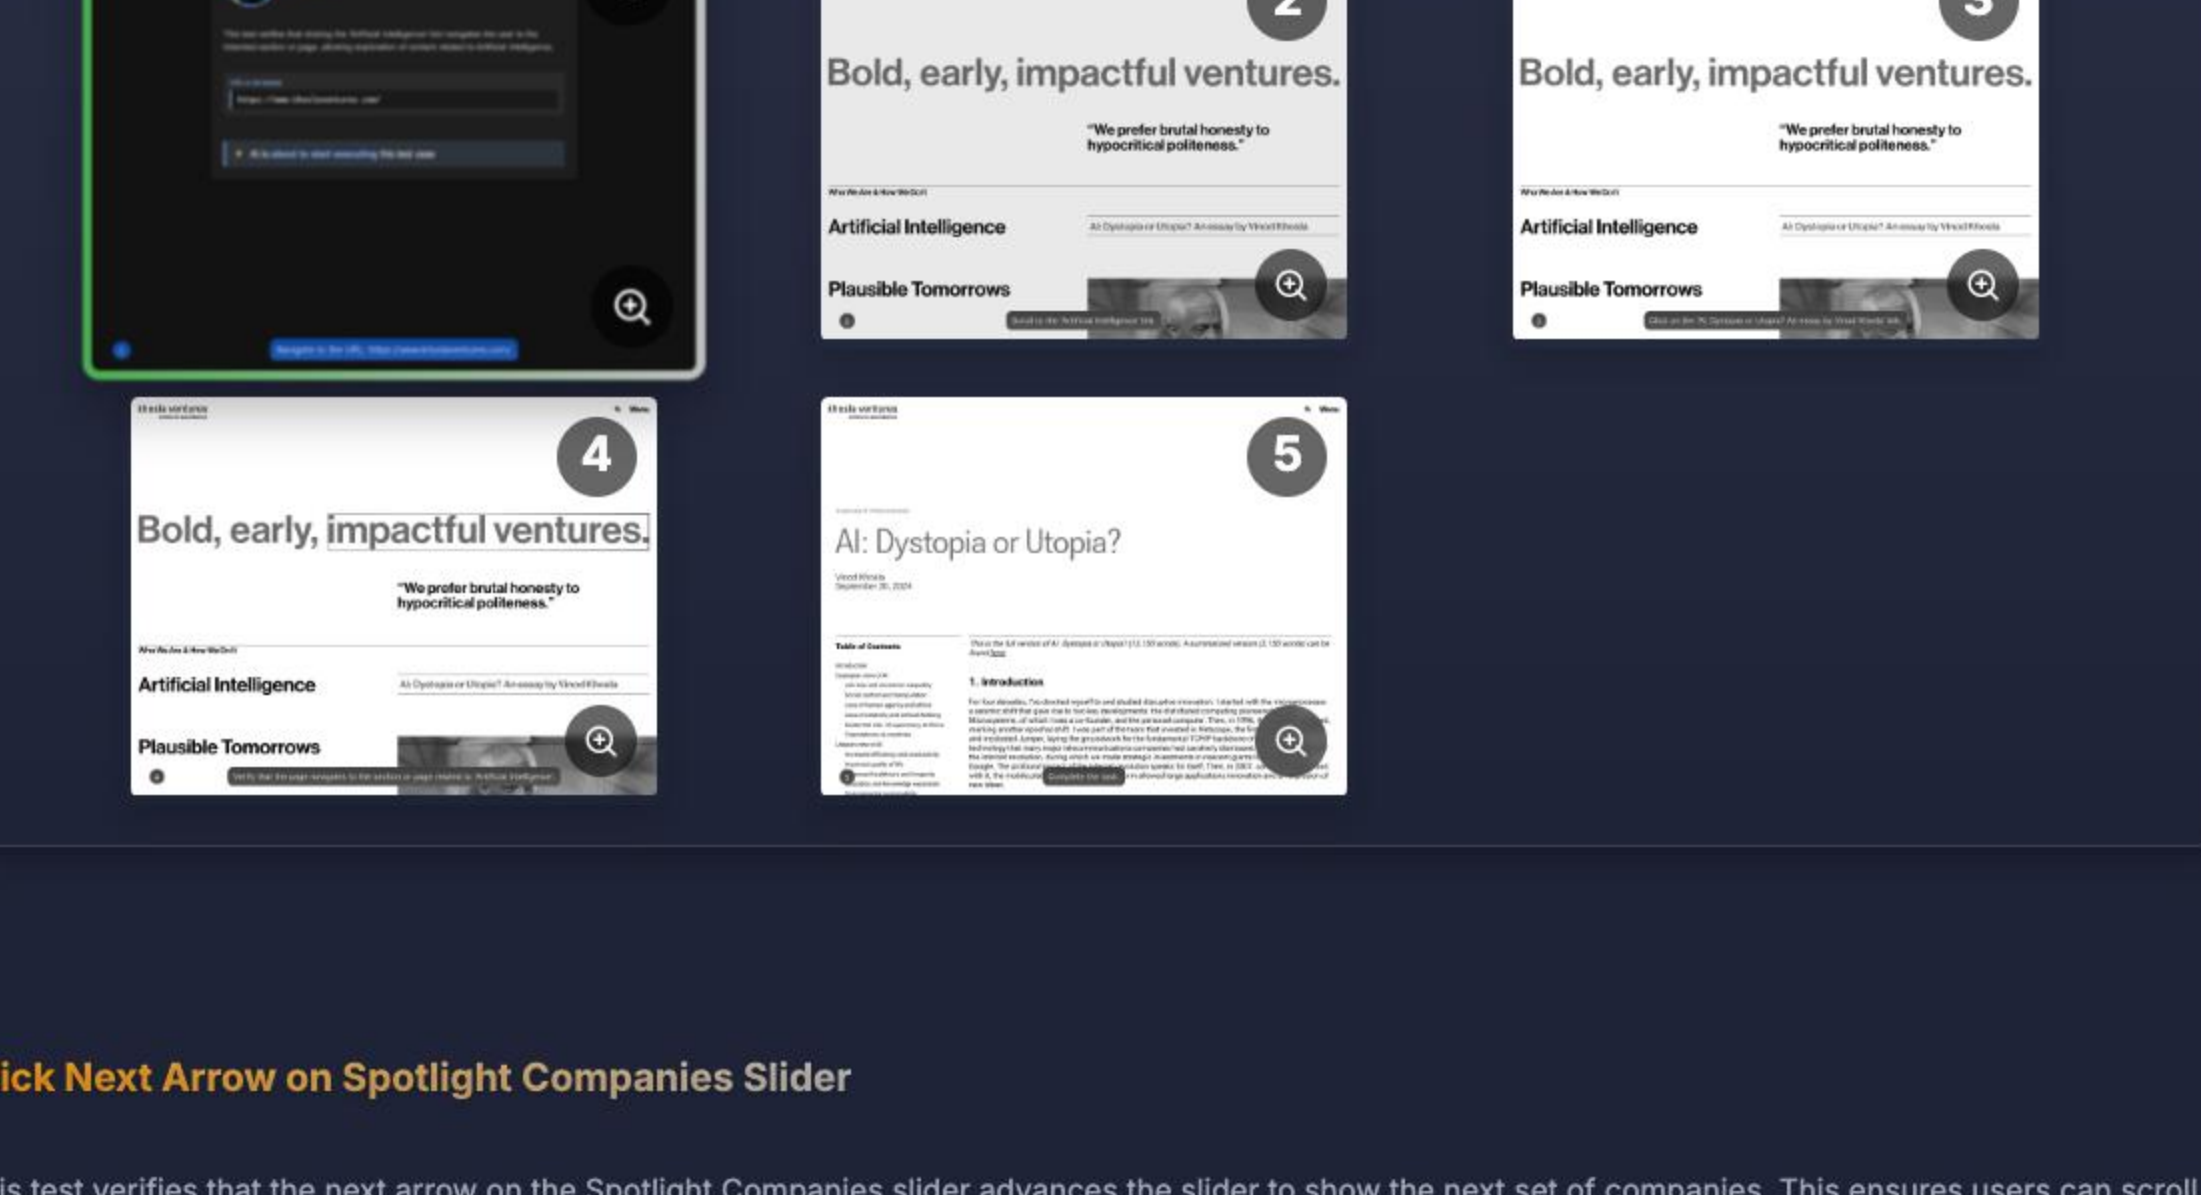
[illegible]

2

Bold, early, impactful ventures.

"We prefer brutal honesty to hypocritical politeness."

Who We Are & How We Do It

Artificial Intelligence

AI: Dystopia or Utopia? An essay by Vinod Khosla

Plausible Tomorrows

3

Bold, early, impactful ventures.

"We prefer brutal honesty to hypocritical politeness."

Who We Are & How We Do It

Artificial Intelligence

AI: Dystopia or Utopia? An essay by Vinod Khosla

Plausible Tomorrows

khosla ventures

4

Bold, early, impactful ventures.

"We prefer brutal honesty to hypocritical politeness."

Who We Are & How We Do It

Artificial Intelligence

AI: Dystopia or Utopia? An essay by Vinod Khosla

Plausible Tomorrows

khosla ventures

5

AI: Dystopia or Utopia?

Vinod Khosla

Table of Contents

1. Introduction

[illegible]

ick Next Arrow on Spotlight Companies Slider

is test verifies that the next arrow on the Spotlight Companies slider advances the slider to show the next set of companies. This ensures users can scroll